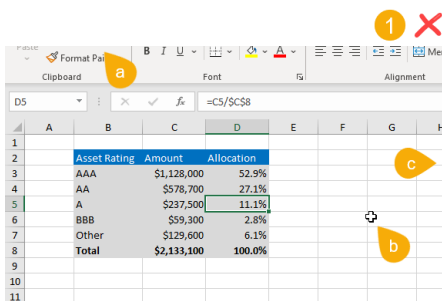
Paste

Format Pai

a

Clipboard

B I U

A

Font

1

Me

Alignment

D5

fx

=C5/$C$8

| | A | B | C | D | E | F | G | H |
|---|---|---|---|---|---|---|---|---|
| 1 | | | | | | | | |
| 2 | | Asset Rating | Amount | Allocation | | | | |
| 3 | | AAA | $1,128,000 | 52.9% | | | | |
| 4 | | AA | $578,700 | 27.1% | | | | |
| 5 | | A | $237,500 | 11.1% | | | | |
| 6 | | BBB | $59,300 | 2.8% | | | | |
| 7 | | Other | $129,600 | 6.1% | | | | |
| 8 | | Total | $2,133,100 | 100.0% | | | | |
| 9 | | | | | | | | |
| 10 | | | | | | | | |
| 11 | | | | | | | | |

c

b